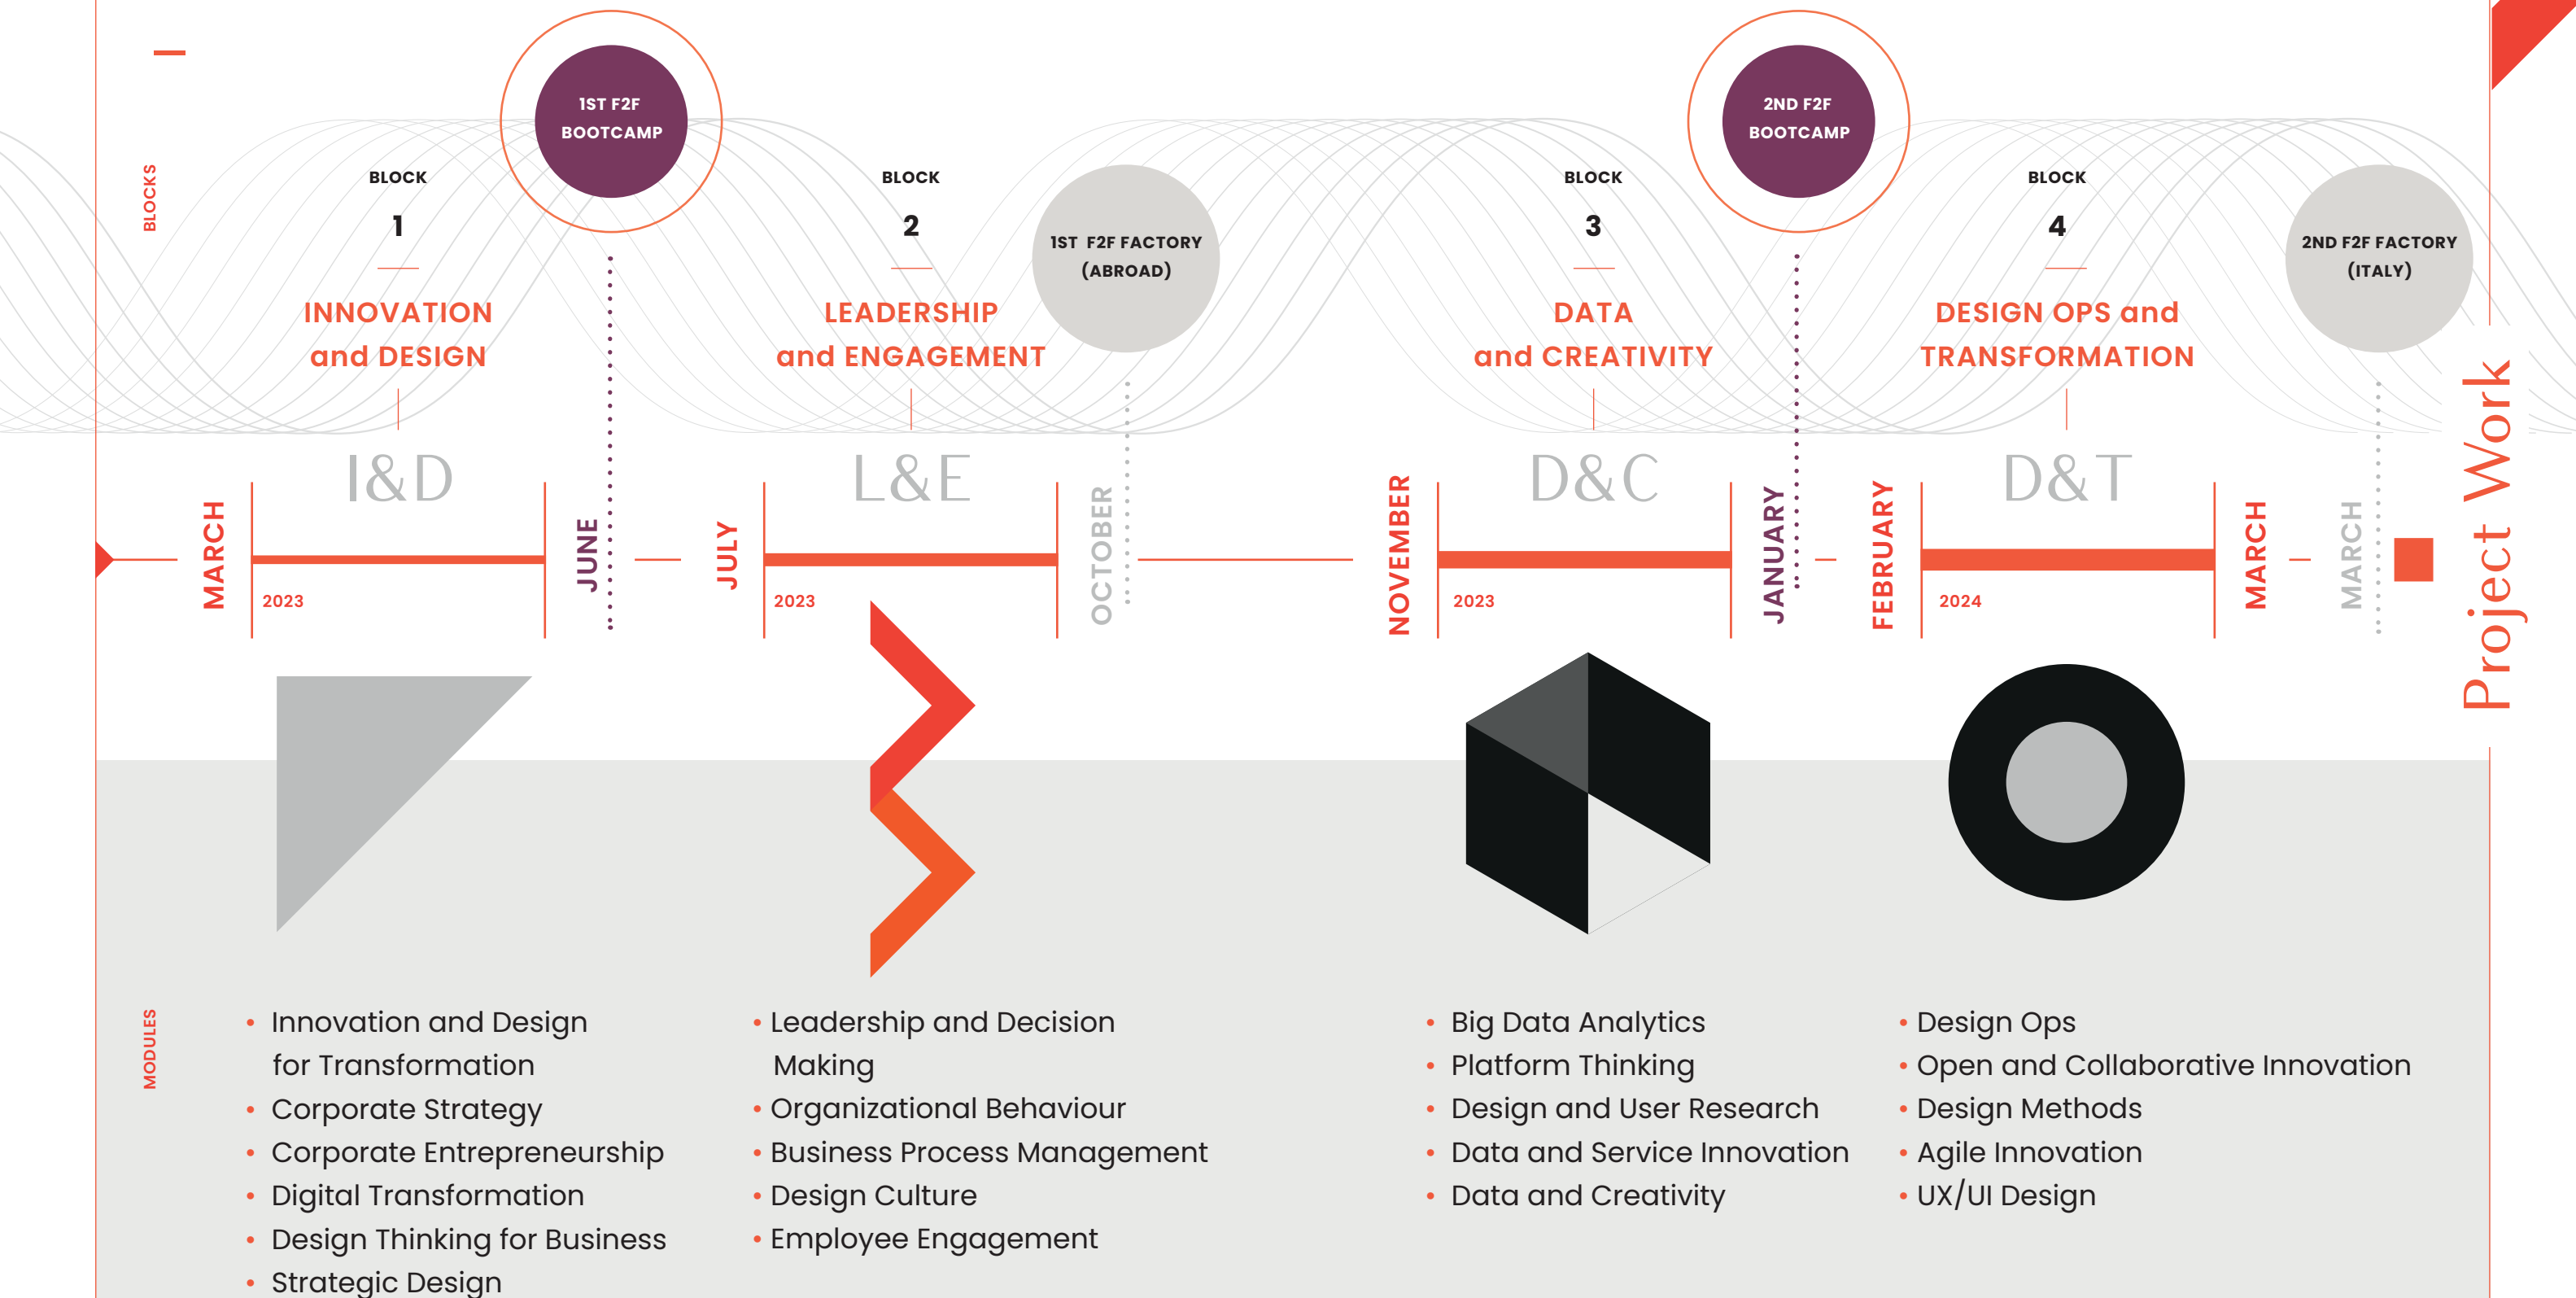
BLOCKS

1ST F2F BOOTCAMP

BLOCK 1

INNOVATION and DESIGN

I&D

MARCH 2023 JUNE

BLOCK 2

LEADERSHIP and ENGAGEMENT

L&E

JULY 2023 OCTOBER

1ST F2F FACTORY (ABROAD)

BLOCK 3

DATA and CREATIVITY

D&C

NOVEMBER 2023 JANUARY

2ND F2F BOOTCAMP

BLOCK 4

DESIGN OPS and TRANSFORMATION

D&T

FEBRUARY 2024 MARCH

2ND F2F FACTORY (ITALY)

MARCH

Project Work

MODULES

• Innovation and Design for Transformation
• Corporate Strategy
• Corporate Entrepreneurship
• Digital Transformation
• Design Thinking for Business
• Strategic Design

• Leadership and Decision Making
• Organizational Behaviour
• Business Process Management
• Design Culture
• Employee Engagement

• Big Data Analytics
• Platform Thinking
• Design and User Research
• Data and Service Innovation
• Data and Creativity

• Design Ops
• Open and Collaborative Innovation
• Design Methods
• Agile Innovation
• UX/UI Design